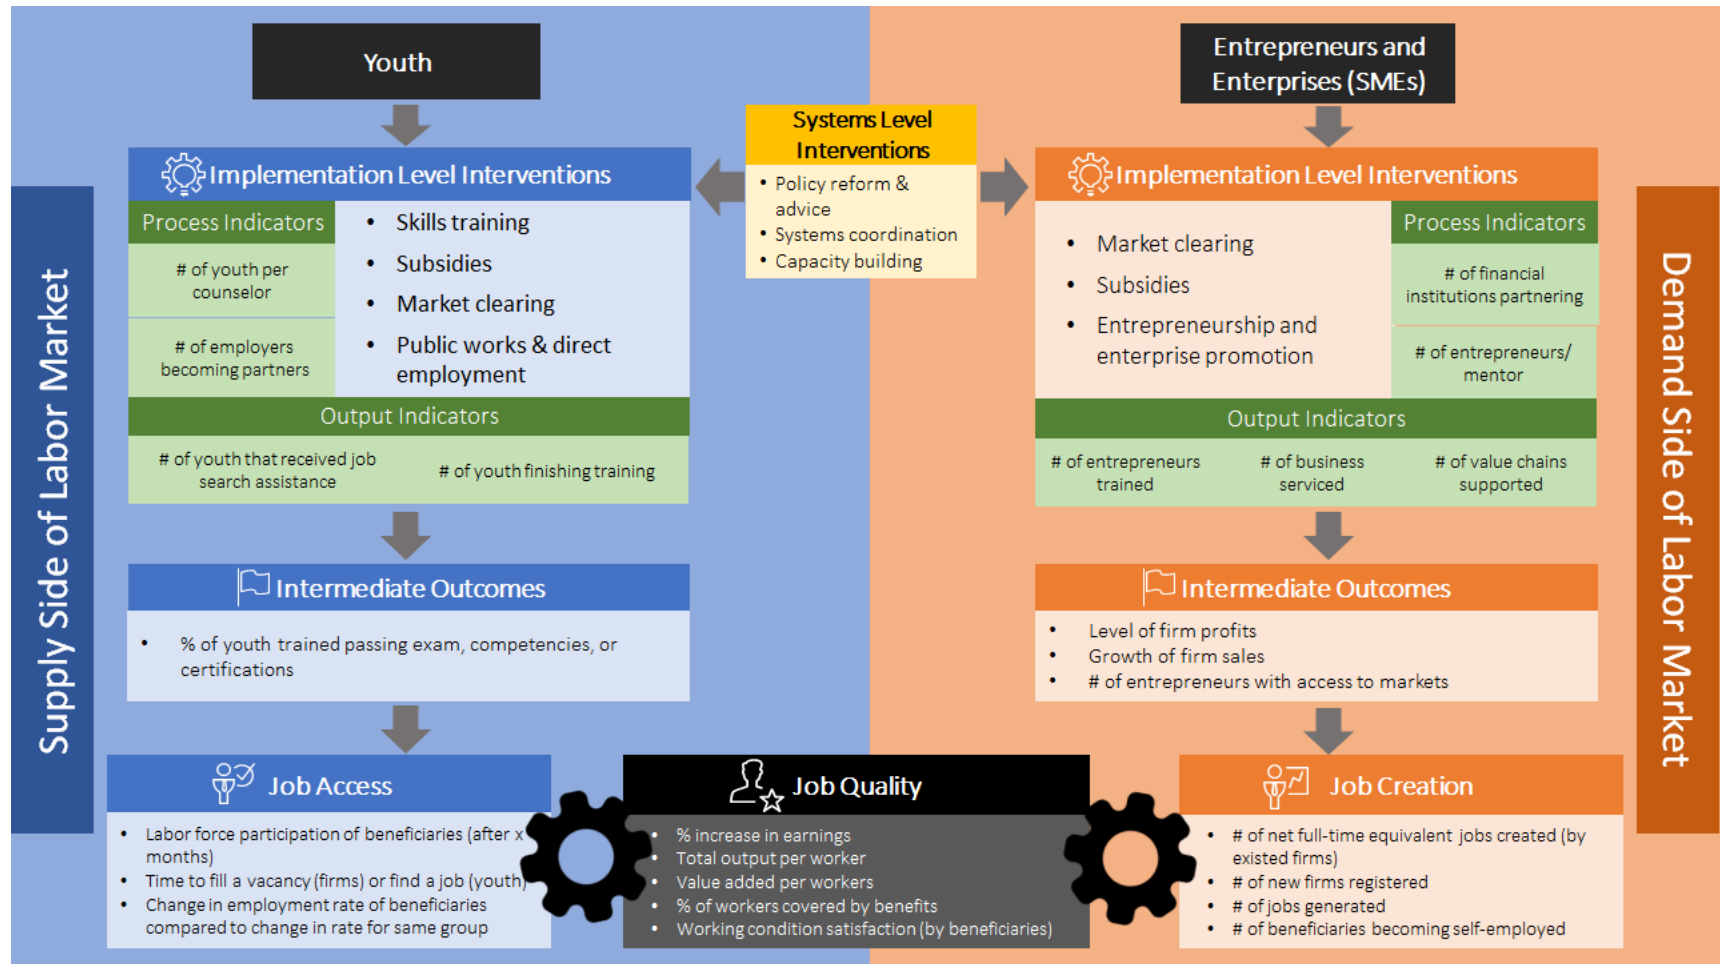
Youth

Entrepreneurs and Enterprises (SMEs)

Systems Level Interventions

- Policy reform & advice
- Systems coordination
- Capacity building

Supply Side of Labor Market

Implementation Level Interventions

Process Indicators

# of youth per counselor

# of employers becoming partners

- Skills training
- Subsidies
- Market clearing
- Public works & direct employment

Output Indicators

# of youth that received job search assistance

# of youth finishing training

Intermediate Outcomes

- % of youth trained passing exam, competencies, or certifications

Job Access

- Labor force participation of beneficiaries (after x months)
- Time to fill a vacancy (firms) or find a job (youth)
- Change in employment rate of beneficiaries compared to change in rate for same group

Job Quality

- % increase in earnings
- Total output per worker
- Value added per workers
- % of workers covered by benefits
- Working condition satisfaction (by beneficiaries)

Implementation Level Interventions

- Market clearing
- Subsidies
- Entrepreneurship and enterprise promotion

Process Indicators

# of financial institutions partnering

# of entrepreneurs/ mentor

Output Indicators

# of entrepreneurs trained

# of business serviced

# of value chains supported

Intermediate Outcomes

- Level of firm profits
- Growth of firm sales
- # of entrepreneurs with access to markets

Job Creation

- # of net full-time equivalent jobs created (by existed firms)
- # of new firms registered
- # of jobs generated
- # of beneficiaries becoming self-employed

Demand Side of Labor Market